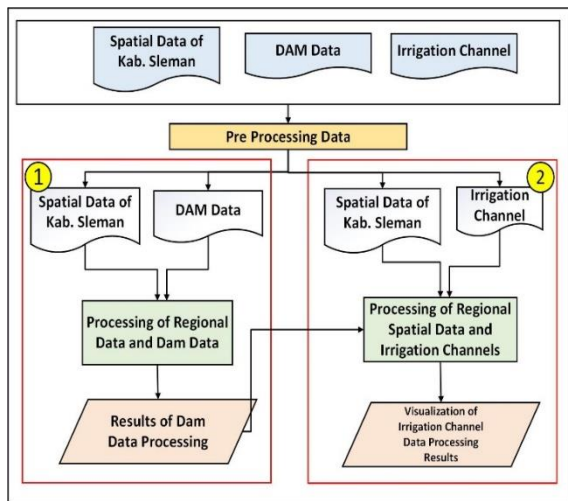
Spatial Data of Kab. Sleman

DAM Data

Irrigation Channel

Pre Processing Data

1

Spatial Data of Kab. Sleman

DAM Data

Processing of Regional Data and Dam Data

Results of Dam Data Processing

2

Spatial Data of Kab. Sleman

Irrigation Channel

Processing of Regional Spatial Data and Irrigation Channels

Visualization of Irrigation Channel Data Processing Results